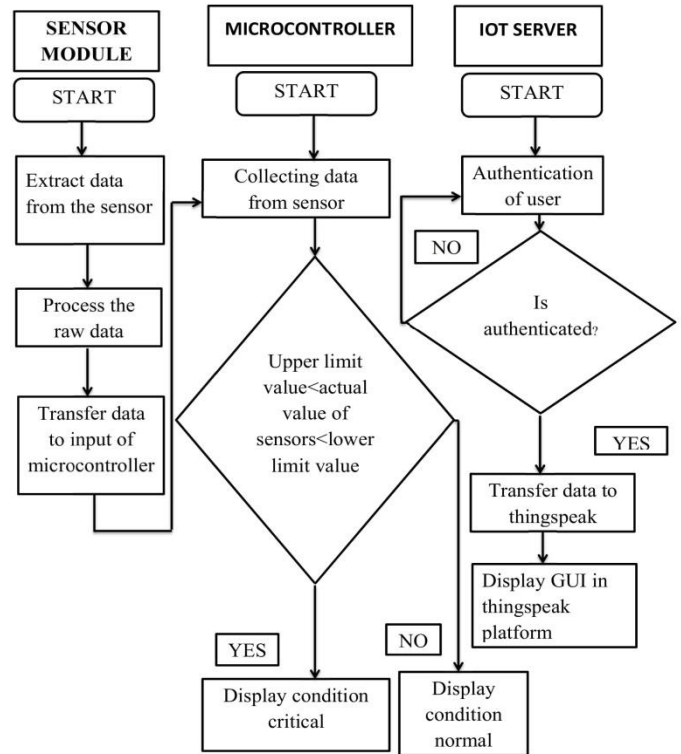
SENSOR MODULE

START

Extract data from the sensor

Process the raw data

Transfer data to input of microcontroller

MICROCONTROLLER

START

Collecting data from sensor

Upper limit value<actual value of sensors<lower limit value

YES

Display condition critical

NO

Display condition normal

IOT SERVER

START

Authentication of user

NO

Is authenticated?

YES

Transfer data to thingspeak

Display GUI in thingspeak platform